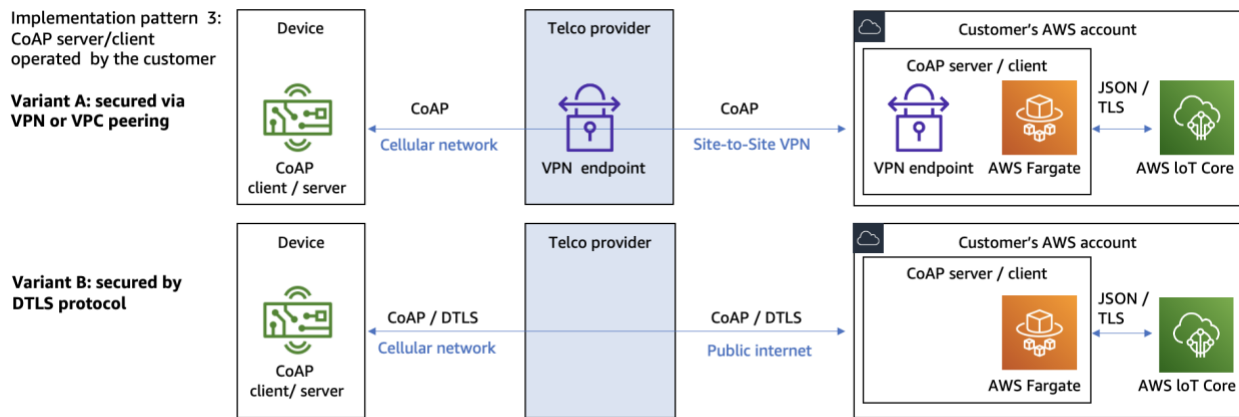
Implementation pattern 3: CoAP server/client operated by the customer

Variant A: secured via VPN or VPC peering

Device

CoAP client / server

CoAP

Cellular network

Telco provider

VPN endpoint

CoAP

Site-to-Site VPN

Customer's AWS account

CoAP server / client

VPN endpoint

AWS Fargate

JSON / TLS

AWS IoT Core

Variant B: secured by DTLS protocol

Device

CoAP client/ server

CoAP / DTLS

Cellular network

Telco provider

CoAP / DTLS

Public internet

Customer's AWS account

CoAP server / client

AWS Fargate

JSON / TLS

AWS IoT Core